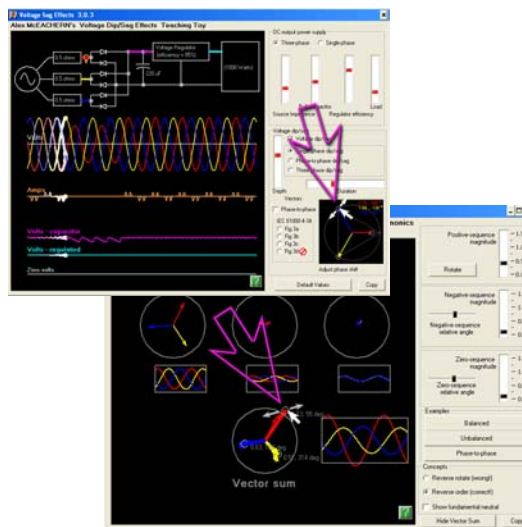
Voltage Sag Effects 3.0.3
Alex McEACHERN's Voltage Dip/Sag Effects Teaching Toy

0.5 ohms
0.5 ohms
0.5 ohms
Voltage Regulator (efficiency = 85%)
220 uF
1000 Watts

DC output power supply
Three-phase
Single-phase
Source impedance
Regulator efficiency
Load

Volts
Amps
Volts - unregulated
Volts - regulated
Zero volts

Voltage dip/sag
Depth
Duration
Phase-to-phase
IEC 61000-4-34
Fig 3a
Fig 3b
Fig 3c
Fig 3d
Adjust phase shift
Default Values
Copy

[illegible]ONICS
Positive-sequence magnitude
Rotate
Negative-sequence magnitude
Negative-sequence relative angle
Zero-sequence magnitude
Zero-sequence relative angle
Examples
Balanced
Unbalanced
Phase-to-phase
Concepts
Reverse rotate (wrong!)
Reverse order (correct!)
Show fundamental neutral
Hide Vector Sum
Cop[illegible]

Vector sum